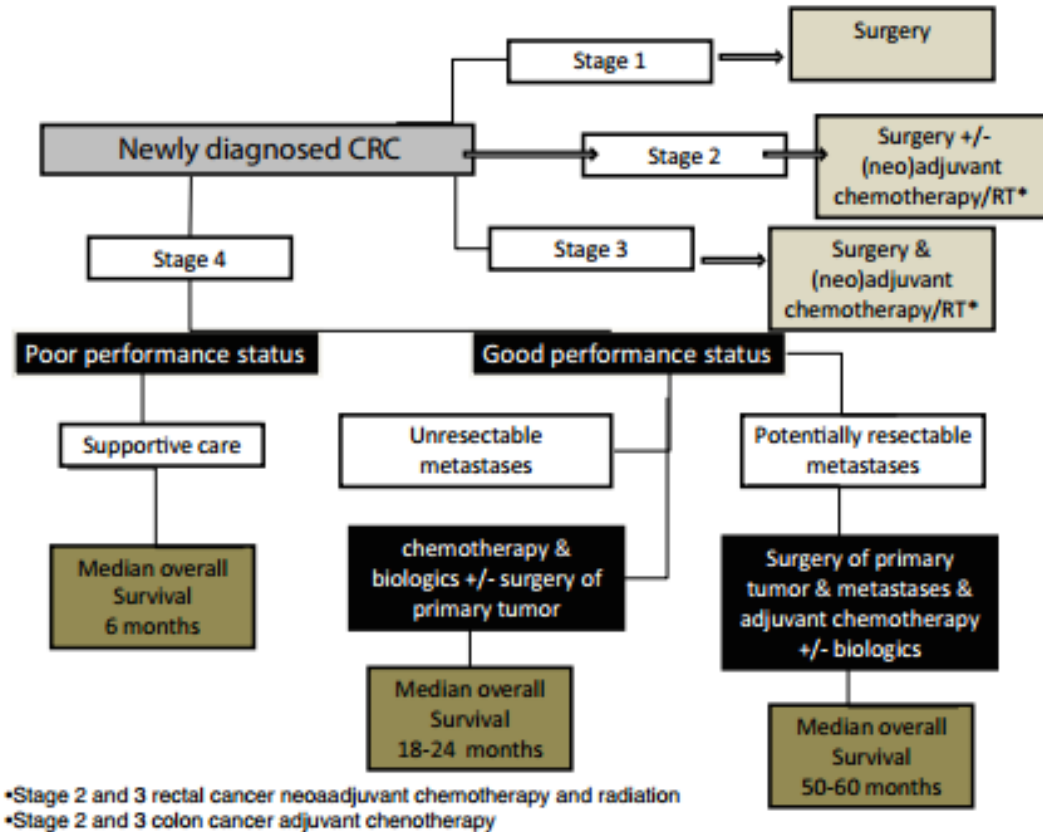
Newly diagnosed CRC

Stage 1

Surgery

Stage 2

Surgery +/- (neo)adjuvant chemotherapy/RT*

Stage 3

Surgery & (neo)adjuvant chemotherapy/RT*

Stage 4

Poor performance status

Good performance status

Supportive care

Median overall Survival 6 months

Unresectable metastases

chemotherapy & biologics +/- surgery of primary tumor

Median overall Survival 18-24 months

Potentially resectable metastases

Surgery of primary tumor & metastases & adjuvant chemotherapy +/- biologics

Median overall Survival 50-60 months

•Stage 2 and 3 rectal cancer neoaadjuvant chemotherapy and radiation
•Stage 2 and 3 colon cancer adjuvant chenotherapy